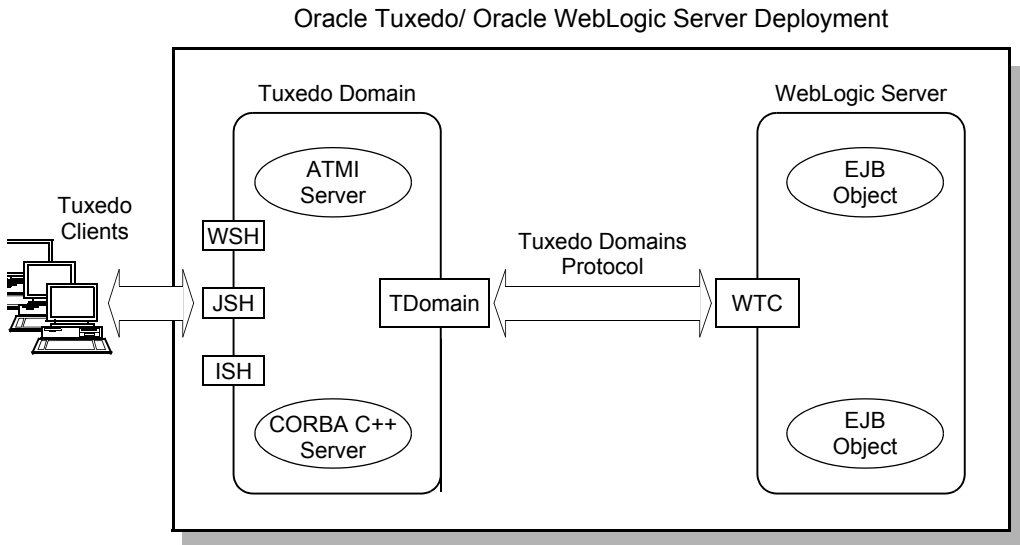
Oracle Tuxedo/ Oracle WebLogic Server Deployment

Tuxedo Domain

WebLogic Server

ATMI Server

EJB Object

Tuxedo Clients

WSH

Tuxedo Domains Protocol

JSH

TDomain

WTC

ISH

CORBA C++ Server

EJB Object